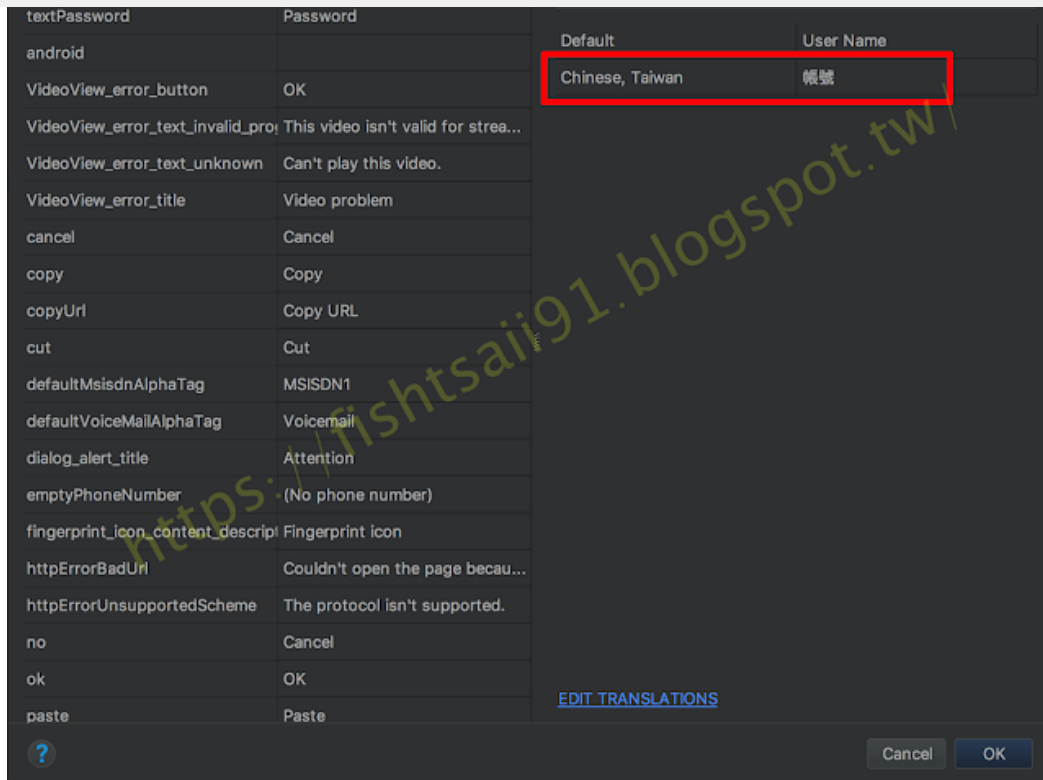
| | |
|---|---|
| textPassword | Password |
| android | |
| VideoView_error_button | OK |
| VideoView_error_text_invalid_pro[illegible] | This video isn't valid for strea... |
| VideoView_error_text_unknown | Can't play this video. |
| VideoView_error_title | Video problem |
| cancel | Cancel |
| copy | Copy |
| copyUrl | Copy URL |
| cut | Cut |
| defaultMsisdnAlphaTag | MSISDN1 |
| defaultVoiceMailAlphaTag | Voicemail |
| dialog_alert_title | Attention |
| emptyPhoneNumber | (No phone number) |
| fingerprint_icon_content_descrip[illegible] | Fingerprint icon |
| httpErrorBadUrl | Couldn't open the page becau... |
| httpErrorUnsupportedScheme | The protocol isn't supported. |
| no | Cancel |
| ok | OK |
| paste | Paste |

| Default | User Name |
|---|---|
| Chinese, Taiwan | 帳號 |

https://fishtsaii91.blogspot.tw/

EDIT TRANSLATIONS

?

Cancel

OK